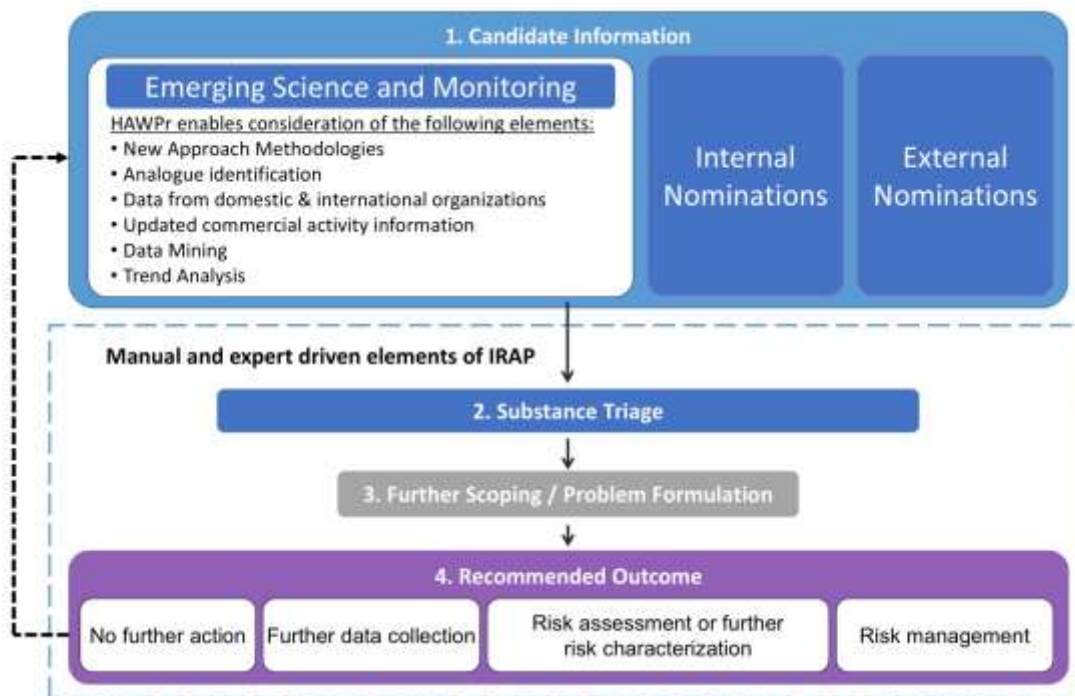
1. Candidate Information

Emerging Science and Monitoring

HAWPr enables consideration of the following elements:
• New Approach Methodologies
• Analogue identification
• Data from domestic & international organizations
• Updated commercial activity information
• Data Mining
• Trend Analysis

Internal Nominations

External Nominations

Manual and expert driven elements of IRAP

2. Substance Triage

3. Further Scoping / Problem Formulation

4. Recommended Outcome

No further action

Further data collection

Risk assessment or further risk characterization

Risk management